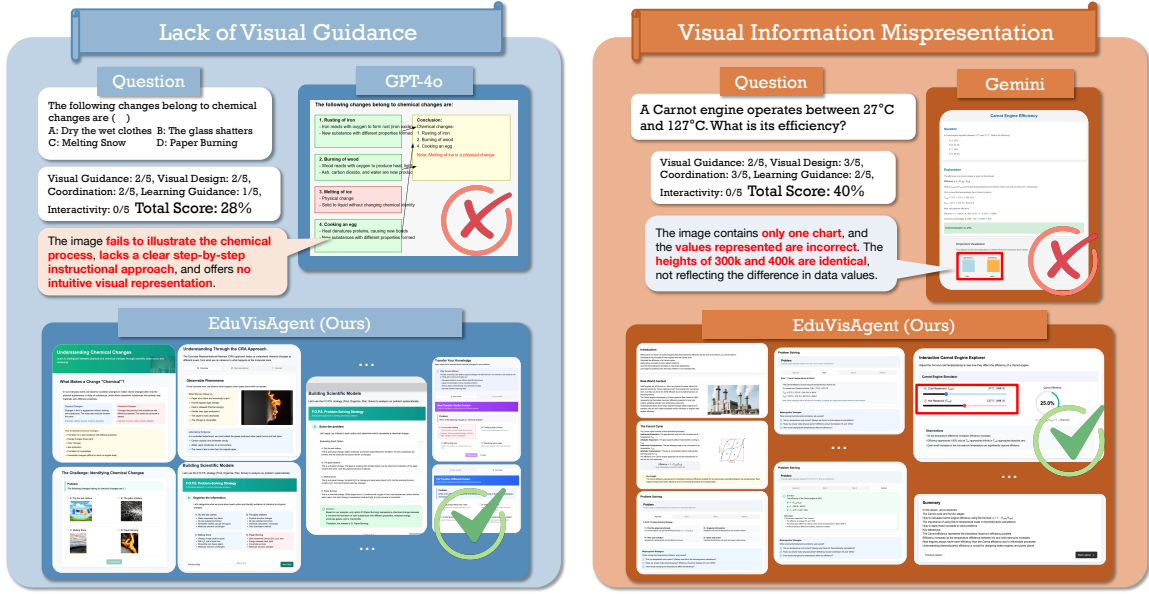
Lack of Visual Guidance

Question

The following changes belong to chemical changes are ( )
A: Dry the wet clothes B: The glass shatters
C: Melting Snow D: Paper Burning

Visual Guidance: 2/5, Visual Design: 2/5, Coordination: 2/5, Learning Guidance: 1/5, Interactivity: 0/5 Total Score: 28%

The image fails to illustrate the chemical process, lacks a clear step-by-step instructional approach, and offers no intuitive visual representation.

GPT-4o

The following changes belong to chemical changes are:

1. Rusting of iron
- Iron reacts with oxygen to form rust (iron oxide)
- New substance with different properties formed

2. Burning of wood
- Wood reacts with oxygen to produce heat, light
- Ash, carbon dioxide, and water are new products

3. Melting of ice
- Physical change
- Solid to liquid without changing chemical identity

4. Cooking an egg
- Heat denatures proteins, causing new bonds
- New substances with different properties formed

Conclusion:
Chemical changes:
1. Rusting of iron
2. Burning of wood
4. Cooking an egg
Note: Melting of ice is a physical change

EduVisAgent (Ours)

Understanding Chemical Changes

What Makes a Change "Chemical"?

Understanding Through the CRA Approach

Observable Phenomena

The Challenge: Identifying Chemical Changes

Building Scientific Models

P.O.R.E. Problem-Solving Strategy

Building Scientific Models

P.O.R.E. Problem-Solving Strategy

Transfer Your Knowledge

...

...

Visual Information Mispresentation

Question

A Carnot engine operates between 27°C and 127°C. What is its efficiency?

Visual Guidance: 2/5, Visual Design: 3/5, Coordination: 3/5, Learning Guidance: 2/5, Interactivity: 0/5 Total Score: 40%

The image contains only one chart, and the values represented are incorrect. The heights of 300k and 400k are identical, not reflecting the difference in data values.

Gemini

Carnot Engine Efficiency

EduVisAgent (Ours)

Introduction

Real-World Context

The Carnot Cycle

Problem Solving

Interactive Carnot Engine Explorer

25.0%

Summary

...

...

...